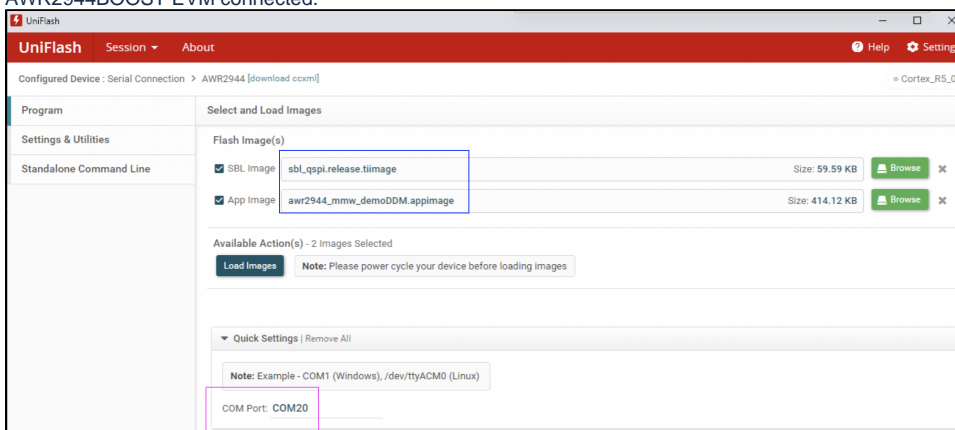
AWR2944BOOST EVM connected.

UniFlash

UniFlash Session ▾ About

Help Settings

Configured Device : Serial Connection > AWR2944 [download ccxml]

Cortex_R5_0

Program

Settings & Utilities

Standalone Command Line

Select and Load Images

Flash Image(s)

SBL Image sbl_qspi.release.tiimage Size: 59.59 KB Browse

App Image awr2944_mmw_demoDDM.appimage Size: 414.12 KB Browse

Available Action(s) - 2 Images Selected

Load Images

Note: Please power cycle your device before loading images

Quick Settings | Remove All

Note: Example - COM1 (Windows), /dev/ttyACM0 (Linux)

COM Port: COM20